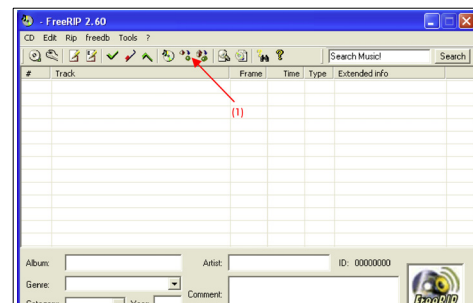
- FreeRIP 2.60

CD Edit Rip freedb Tools ?

Search Music!

Search

| # | Track | Frame | Time | Type | Extended info |
|---|---|---|---|---|---|

(1)

Album:

Artist:

ID: 00000000

Genre:

Comment:

Year:

FreeRIP